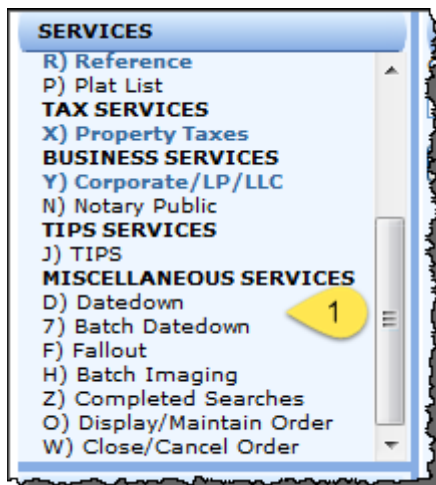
SERVICES
R) Reference
P) Plat List
TAX SERVICES
X) Property Taxes
BUSINESS SERVICES
Y) Corporate/LP/LLC
N) Notary Public
TIPS SERVICES
J) TIPS
MISCELLANEOUS SERVICES
D) Datedown
7) Batch Datedown
F) Fallout
H) Batch Imaging
Z) Completed Searches
O) Display/Maintain Order
W) Close/Cancel Order
1